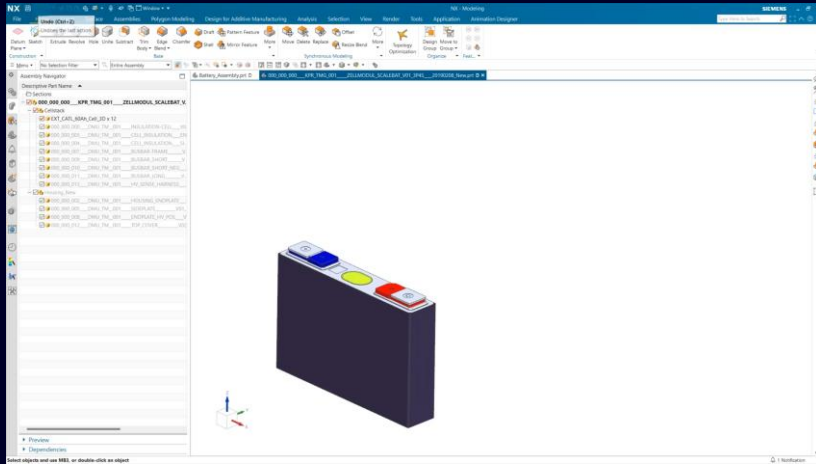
NX - Modeling

SIEMENS

File Undo (Ctrl+Z) Undoes the last action. Assemblies Polygon Modeling Design for Additive Manufacturing Analysis Selection View Render Tools Application Animation Designer

Sketch Plane Sketch Extrude Revolve Hole Unite Subtract Trim Body Edge Blend Chamfer Draft Shell Pattern Feature Mirror Feature Move Move Delete Replace Offset Resize Blend More Topology Optimization Design Group Move to Group Feat...

Construction Base Synchronous Modeling Organize

Menu No Selection Filter Entire Assembly

Assembly Navigator

Descriptive Part Name

Sections

000_000_000___KPR_TMG_001___ZELLMODUL_SCALEBAT_V...

Cellstack

EXT_CATL_60Ah_Cell_3D x 12

000_000_000___ZMU_TM_001___INSULATION-CELL...
000_000_000___ZMU_TM_001___CELL_INSULATION...
000_000_000___ZMU_TM_001___CELL_INSULATION...
000_000_000___ZMU_TM_001___BUSBAR_FRAME...
000_000_000___ZMU_TM_001___BUSBAR_SHORT...
000_000_000___ZMU_TM_001___BUSBAR_SHORT_NEG...
000_000_000___ZMU_TM_001___BUSBAR_LONG...
000_000_000___ZMU_TM_001___HV_WIRING_HARNESS...

Housing_Beta

000_000_000___ZMU_TM_001___HOUSING_ENDPLATE...
000_000_000___ZMU_TM_001___SIDEPLATE...
000_000_000___ZMU_TM_001___ENDPLATE_HV_POL...
000_000_000___ZMU_TM_001___TOP_COVER...

Battery_Assembly.prt

000_000_000___KPR_TMG_001___ZELLMODUL_SCALEBAT_V01_SP40___20180208_New.prt

Preview

Dependencies

Select objects and use MB3, or double-click an object

1 Notification